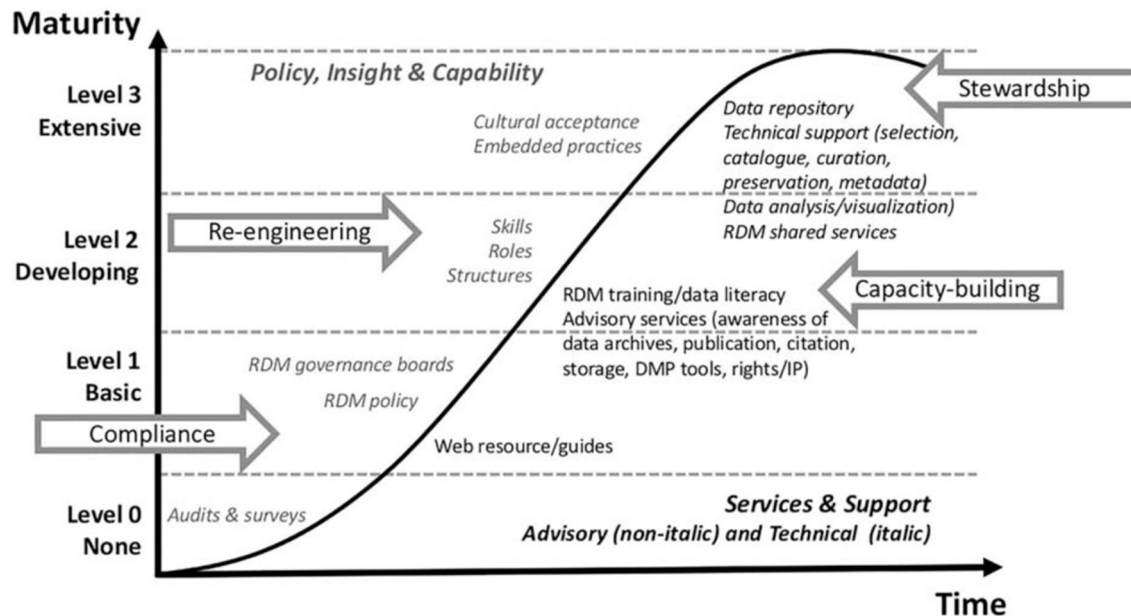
Maturity

Level 3
Extensive

Level 2
Developing

Level 1
Basic

Level 0
None

Policy, Insight & Capability

Stewardship

Data repository
Technical support (selection, catalogue, curation, preservation, metadata)
Data analysis/visualization)
RDM shared services

Cultural acceptance
Embedded practices

Re-engineering

Skills
Roles
Structures

RDM training/data literacy
Advisory services (awareness of data archives, publication, citation, storage, DMP tools, rights/IP)

Capacity-building

RDM governance boards

RDM policy

Compliance

Web resource/guides

Audits & surveys

Services & Support
Advisory (non-italic) and Technical (italic)

Time